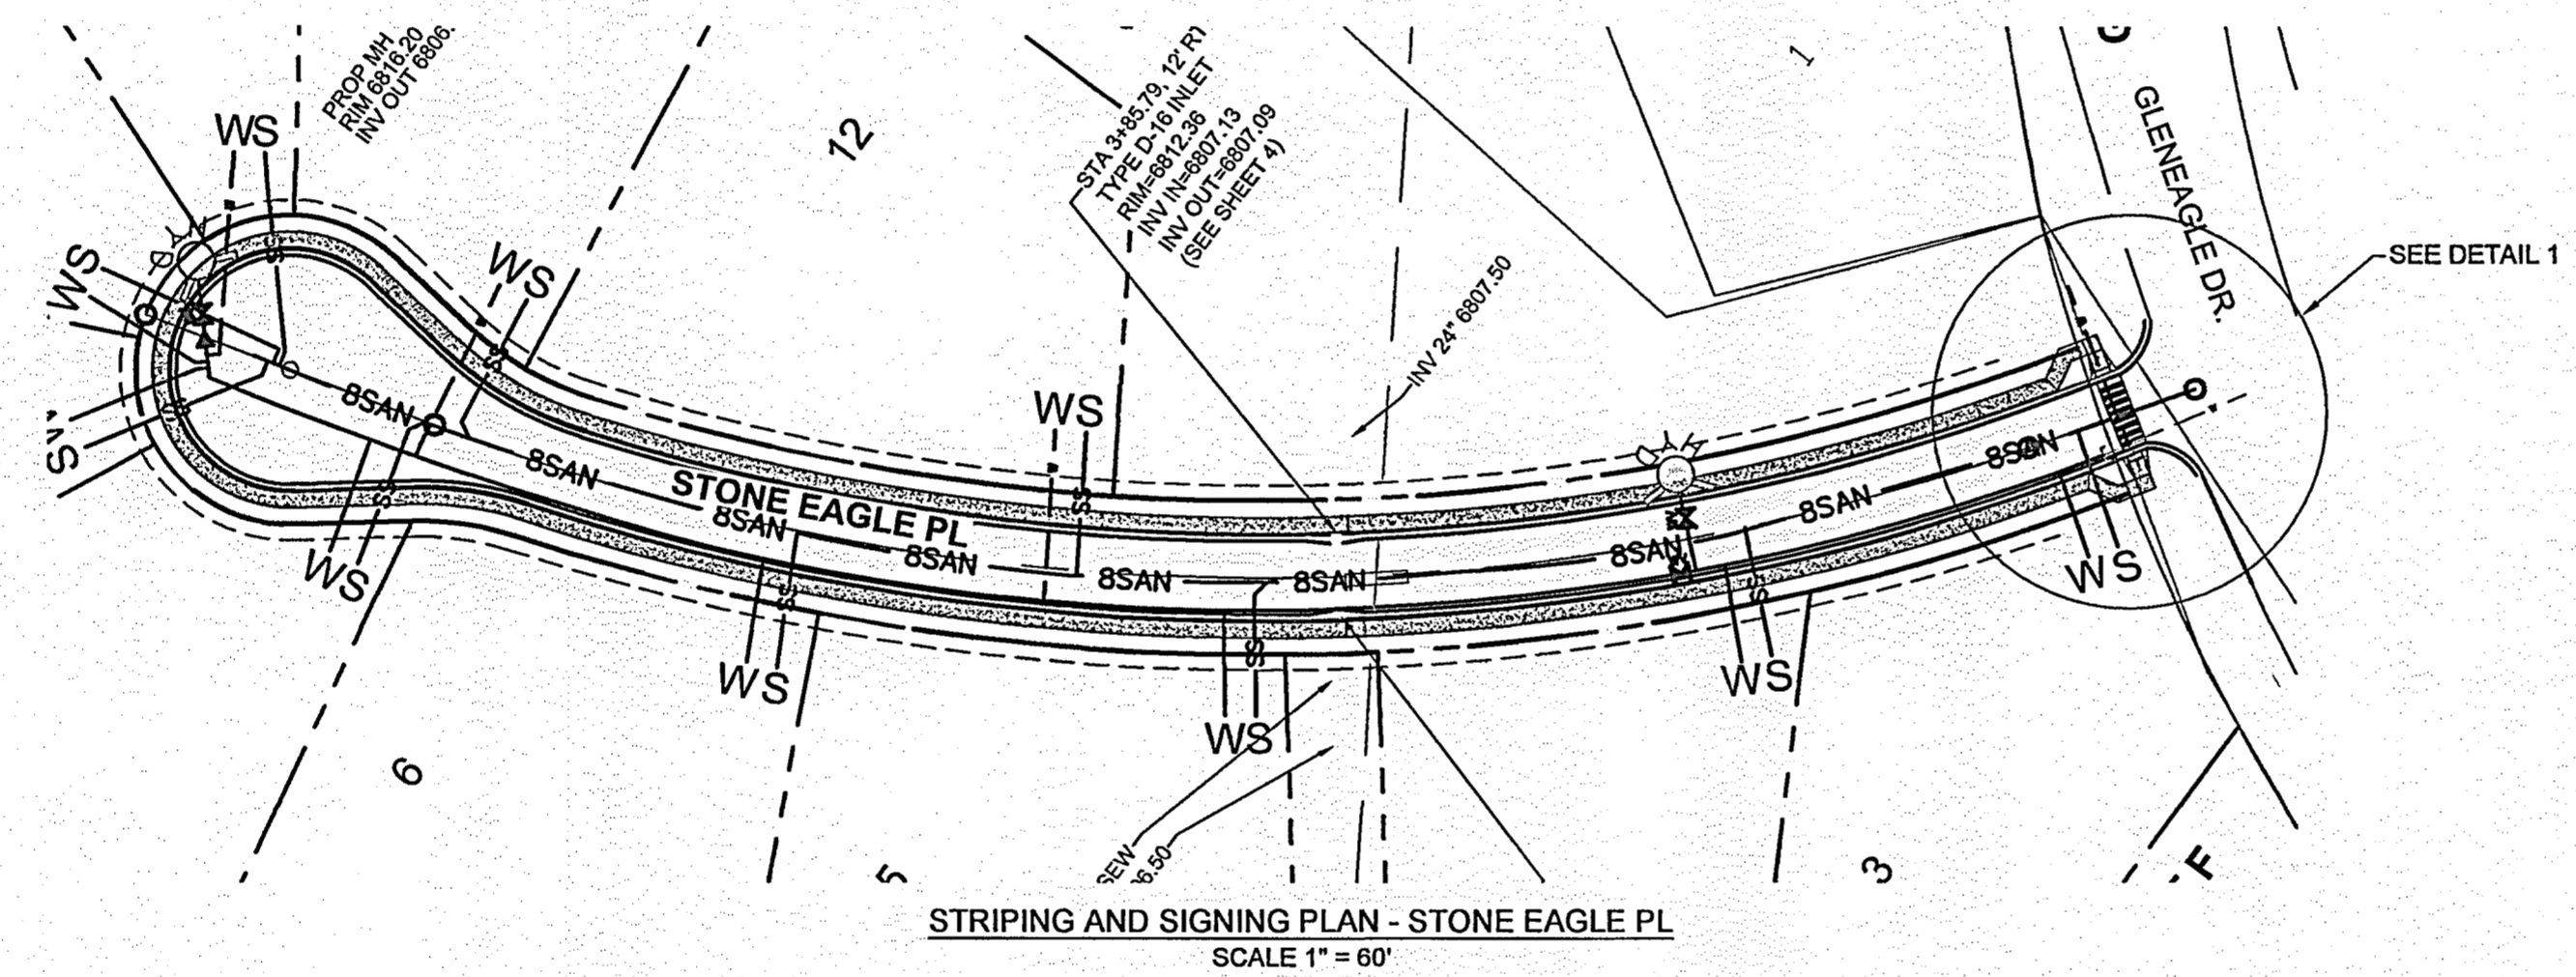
PROP MH
RIM 6816.20
INV OUT 6806.

WS

12

STA 3+85.79, 12' RT
TYPE D-16 INLET
RIM=6812.36
INV IN=6807.13
INV OUT=6807.09
(SEE SHEET 4)

1

GLENEAGLE DR.

SEE DETAIL 1

WS

WS

WS

INV 24" 6807.50

WS

8SAN

8SAN

STONE EAGLE PL

8SAN

8SAN

8SAN

8SAN

8SAN

8SAN

8SAN

WS

WS

WS

WS

WS

WS

6

5

SEW
6.50

3

F

STRIPING AND SIGNING PLAN - STONE EAGLE PL
SCALE 1" = 60'